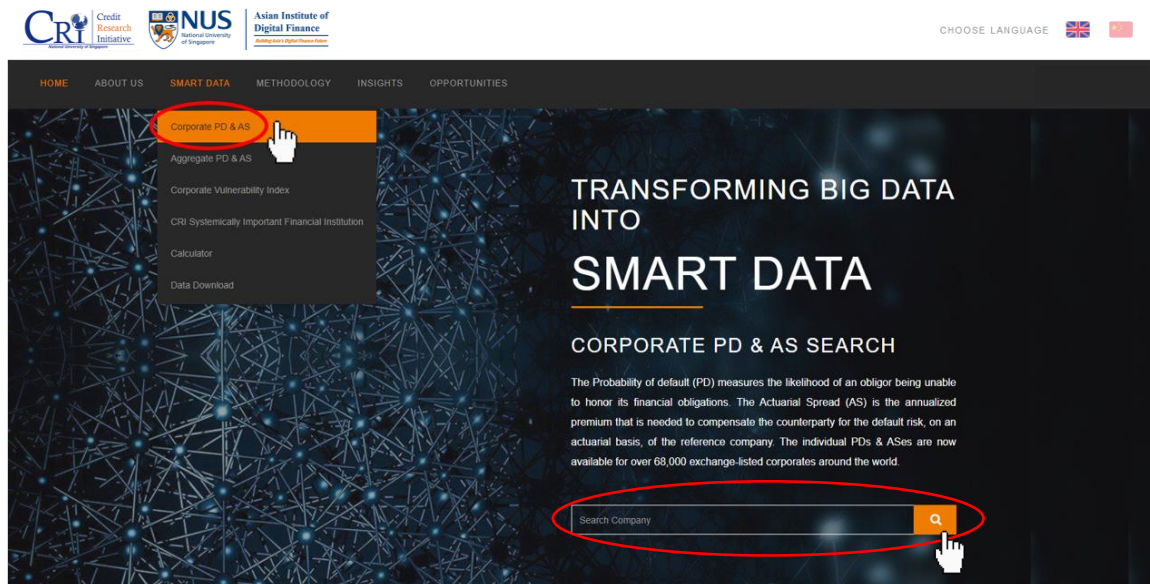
CRI Credit Research Initiative
National University of Singapore

NUS National University of Singapore

Asian Institute of Digital Finance
Building Asia's Digital Finance Future

CHOOSE LANGUAGE

HOME ABOUT US SMART DATA METHODOLOGY INSIGHTS OPPORTUNITIES

Corporate PD & AS
Aggregate PD & AS
Corporate Vulnerability Index
CRI Systemically Important Financial Institution
Calculator
Data Download

TRANSFORMING BIG DATA INTO

SMART DATA

CORPORATE PD & AS SEARCH

The Probability of default (PD) measures the likelihood of an obligor being unable to honor its financial obligations. The Actuarial Spread (AS) is the annualized premium that is needed to compensate the counterparty for the default risk, on an actuarial basis, of the reference company. The individual PDs & ASes are now available for over 68,000 exchange-listed corporates around the world.

Search Company